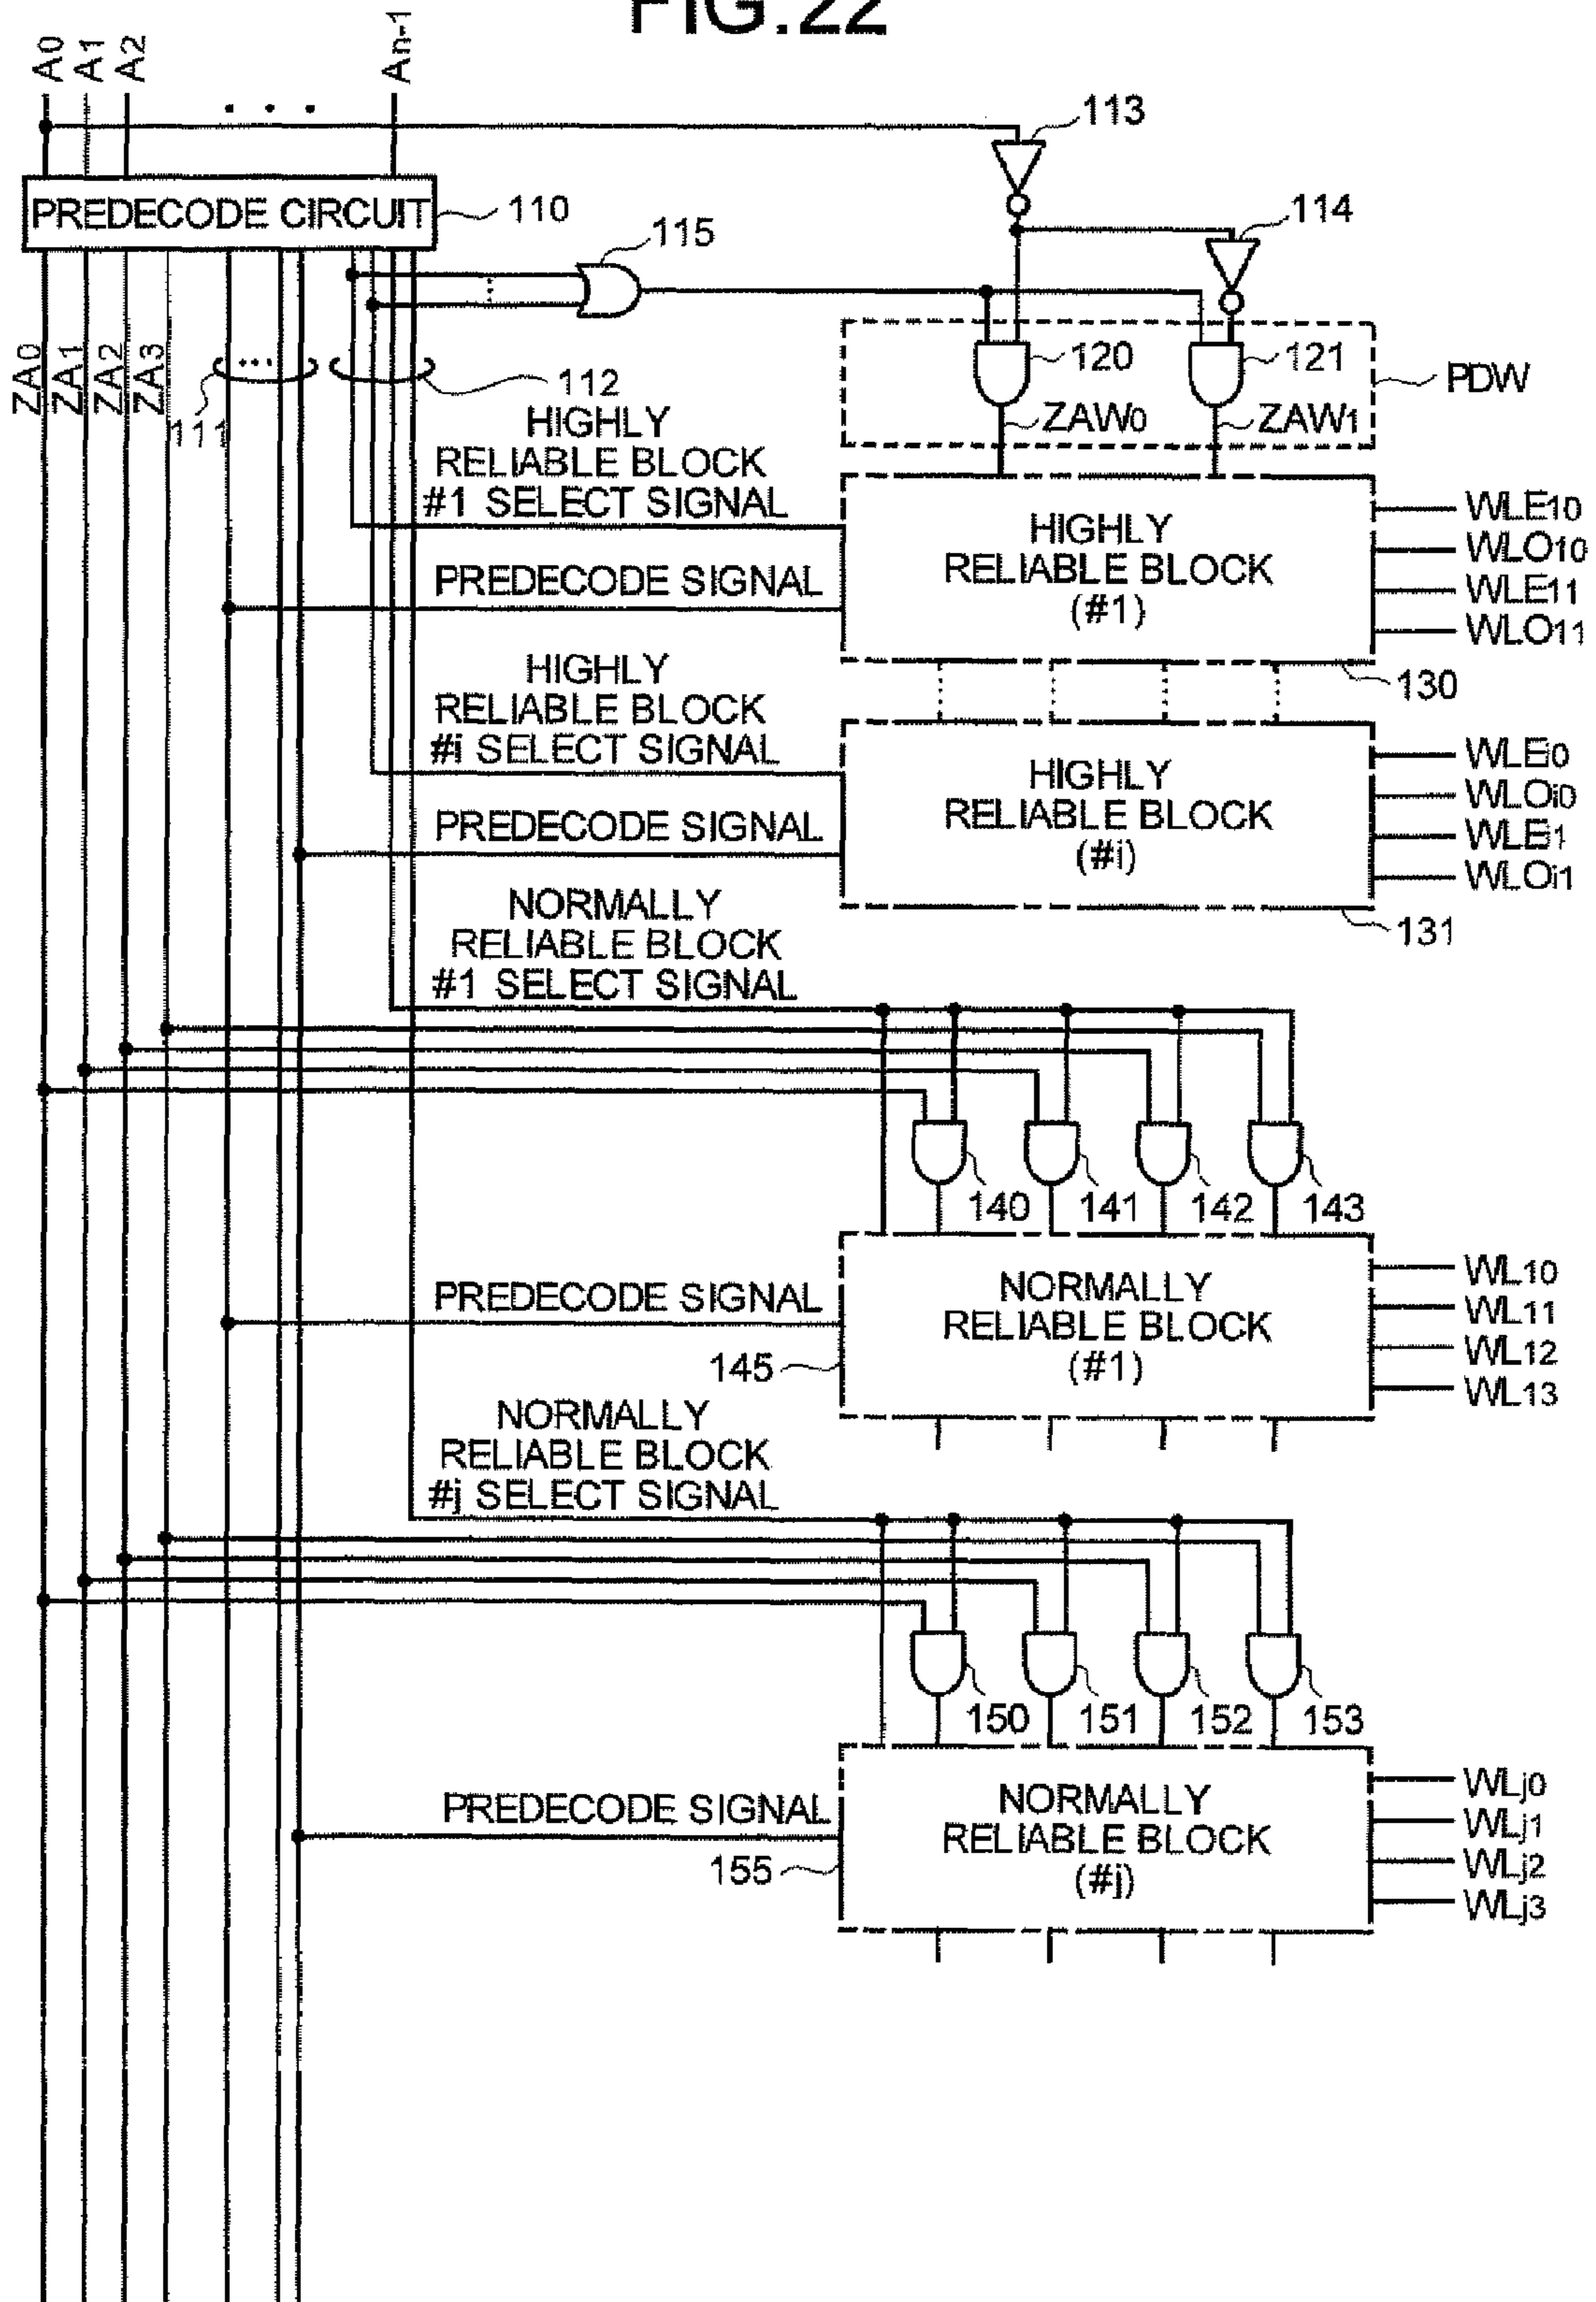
FIG.22

A0 A1 A2 . . . An-1

113

PREDECODE CIRCUIT 110

115

114

ZA0 ZA1 ZA2 ZA3

111

112

120 121 PDW

ZAW0 ZAW1

HIGHLY RELIABLE BLOCK #1 SELECT SIGNAL

PREDECODE SIGNAL

HIGHLY RELIABLE BLOCK (#1)

WLE10 WLO10 WLE11 WLO11

130

HIGHLY RELIABLE BLOCK #i SELECT SIGNAL

PREDECODE SIGNAL

HIGHLY RELIABLE BLOCK (#i)

WLEi0 WLOi0 WLEi1 WLOi1

131

NORMALLY RELIABLE BLOCK #1 SELECT SIGNAL

140 141 142 143

PREDECODE SIGNAL

145

NORMALLY RELIABLE BLOCK (#1)

WL10 WL11 WL12 WL13

NORMALLY RELIABLE BLOCK #j SELECT SIGNAL

150 151 152 153

PREDECODE SIGNAL

155

NORMALLY RELIABLE BLOCK (#j)

WLj0 WLj1 WLj2 WLj3